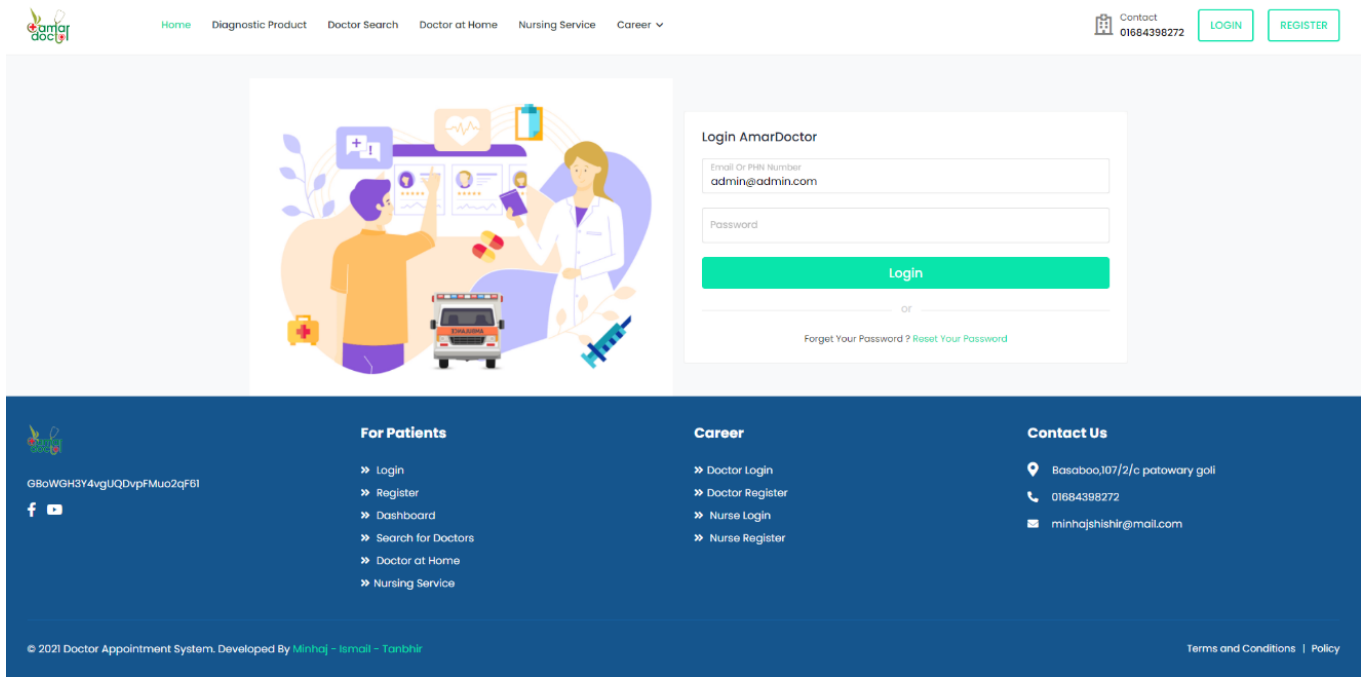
amar doctor

Home Diagnostic Product Doctor Search Doctor at Home Nursing Service Career

Contact
01684398272

LOGIN REGISTER

AMBULANCE

Login AmarDoctor

Email Or PHN Number
admin@admin.com

Password

Login

or

Forget Your Password ? Reset Your Password

amar doctor

GBoWGH3Y4vgUQDvpFMuo2qF61

For Patients

» Login
» Register
» Dashboard
» Search for Doctors
» Doctor at Home
» Nursing Service

Career

» Doctor Login
» Doctor Register
» Nurse Login
» Nurse Register

Contact Us

Basaboo,107/2/c patowary goli
01684398272
minhajshishir@mail.com

© 2021 Doctor Appointment System. Developed By Minhaj - Ismail - Tanbhir

Terms and Conditions | Policy